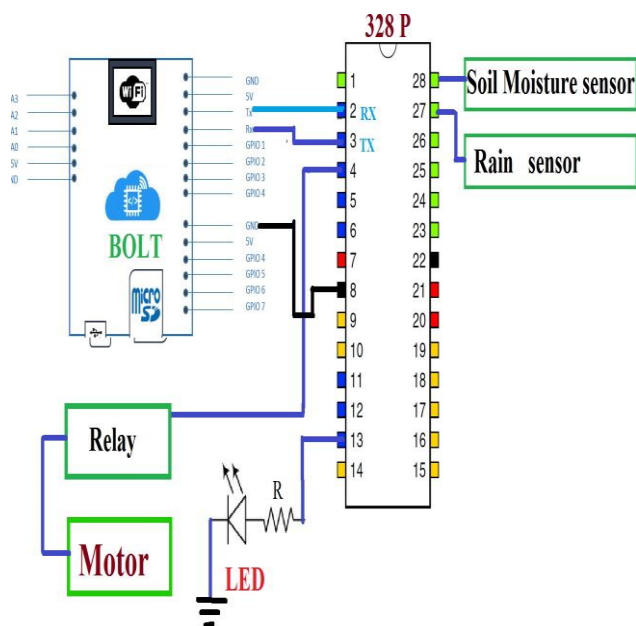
328 P

A3
A2
A1
A0
5V
XD

GND
5V
Tx
Rx
GPIO 1
GPIO 2
GPIO 3
GPIO 4
GND
5V
GPIO 4
GPIO 5
GPIO 6
GPIO 7

WiFi

BOLT

micro SD

1
2 RX
3 TX
4
5
6
7
8
9
10
11
12
13
14

28
27
26
25
24
23
22
21
20
19
18
17
16
15

Soil Moisture sensor

Rain sensor

Relay

Motor

R

LED